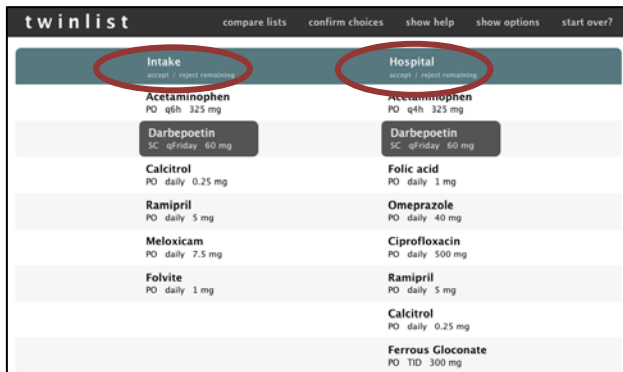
twinlist

compare lists confirm choices show help show options start over?

| Intake<br>accept / reject remaining | Hospital<br>accept / reject remaining |
|---|---|
| Acetaminophen<br>PO q6h 325 mg | Acetaminophen<br>PO q4h 325 mg |
| Darbepoetin<br>SC qFriday 60 mg | Darbepoetin<br>SC qFriday 60 mg |
| Calcitrol<br>PO daily 0.25 mg | Folic acid<br>PO daily 1 mg |
| Ramipril<br>PO daily 5 mg | Omeprazole<br>PO daily 40 mg |
| Meloxicam<br>PO daily 7.5 mg | Ciprofloxacin<br>PO daily 500 mg |
| Folvite<br>PO daily 1 mg | Ramipril<br>PO daily 5 mg |
| | Calcitrol<br>PO daily 0.25 mg |
| | Ferrous Gloconate<br>PO TID 300 mg |